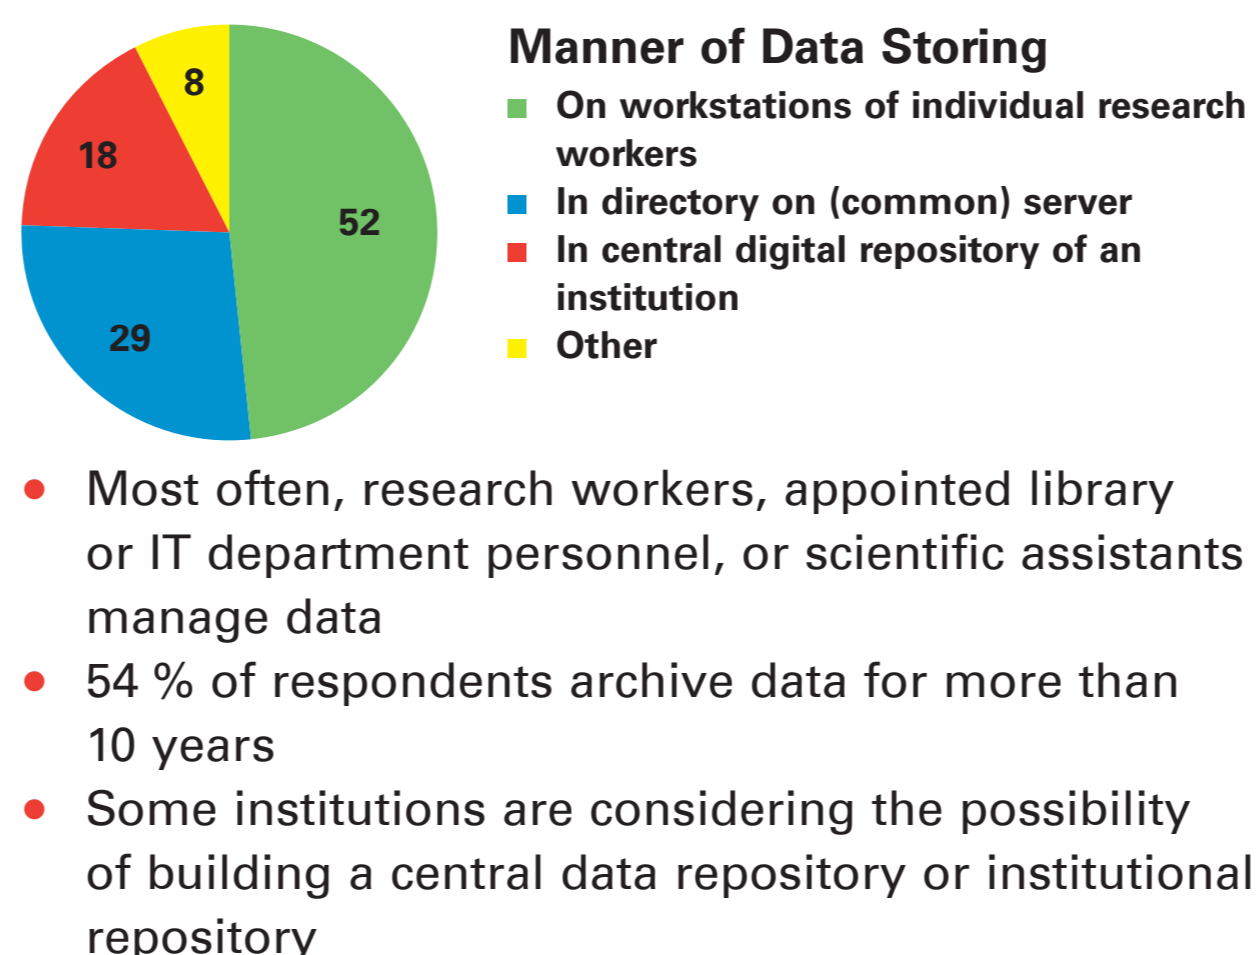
8
18
52
29

Manner of Data Storing
On workstations of individual research workers
In directory on (common) server
In central digital repository of an institution
Other

• Most often, research workers, appointed library or IT department personnel, or scientific assistants manage data
• 54 % of respondents archive data for more than 10 years
• Some institutions are considering the possibility of building a central data repository or institutional repository